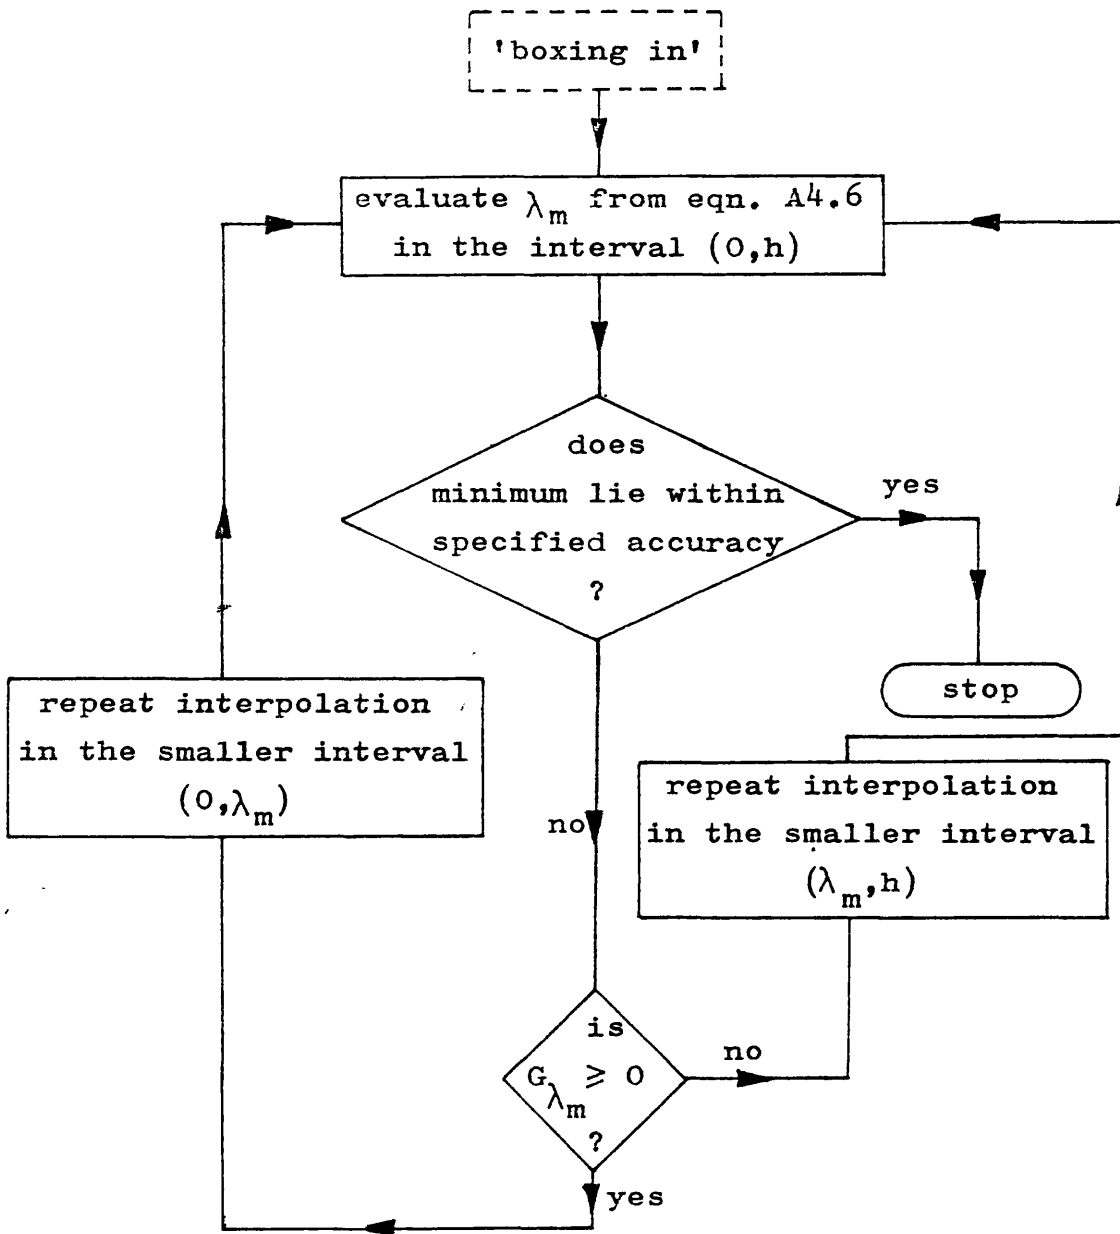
'boxing in'

evaluate $\lambda_m$ from eqn. A4.6 in the interval (0,h)

does minimum lie within specified accuracy ?

yes

stop

repeat interpolation in the smaller interval $(0,\lambda_m)$

no

repeat interpolation in the smaller interval $(\lambda_m,h)$

is $G_{\lambda_m} \geq 0$ ?

no

yes